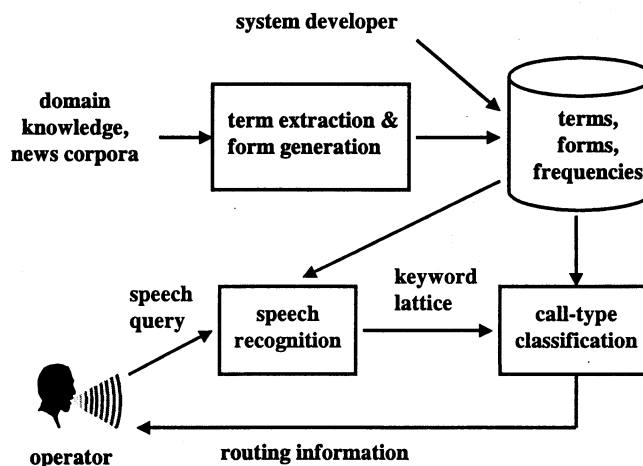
system developer

domain knowledge, news corpora

term extraction & form generation

terms, forms, frequencies

speech query

speech recognition

keyword lattice

call-type classification

operator

routing information